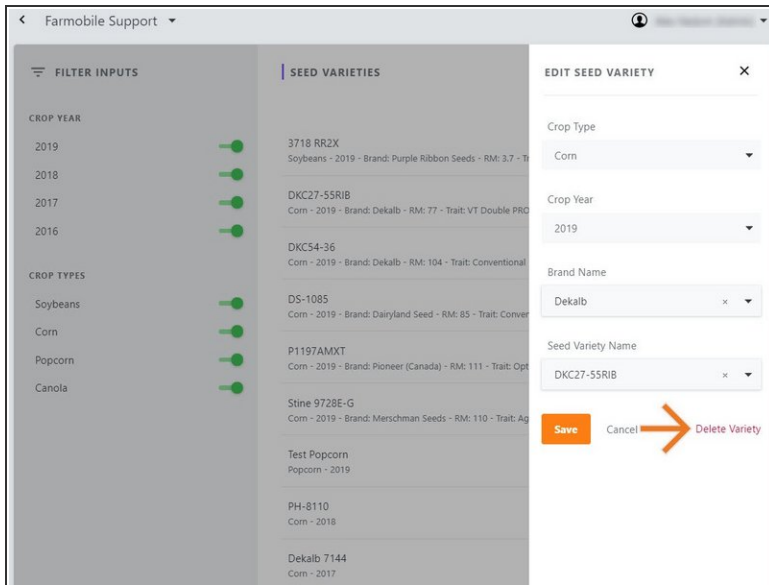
Farmobile Support

FILTER INPUTS

CROP YEAR

2019

2018

2017

2016

CROP TYPES

Soybeans

Corn

Popcorn

Canola

SEED VARIETIES

3718 RR2X
Soybeans - 2019 - Brand: Purple Ribbon Seeds - RM: 3.7 - Tr

DKC27-55RIB
Corn - 2019 - Brand: Dekalb - RM: 77 - Trait: VT Double PRO

DKC54-36
Corn - 2019 - Brand: Dekalb - RM: 104 - Trait: Conventional

DS-1085
Corn - 2019 - Brand: Dairyland Seed - RM: 85 - Trait: Conver

P1197AMXT
Corn - 2019 - Brand: Pioneer (Canada) - RM: 111 - Trait: Opt

Stine 9728E-G
Corn - 2019 - Brand: Merschman Seeds - RM: 110 - Trait: Ag

Test Popcorn
Popcorn - 2019

PH-8110
Corn - 2018

Dekalb 7144
Corn - 2017

EDIT SEED VARIETY

Crop Type

Corn

Crop Year

2019

Brand Name

Dekalb

Seed Variety Name

DKC27-55RIB

Save

Cancel

Delete Variety